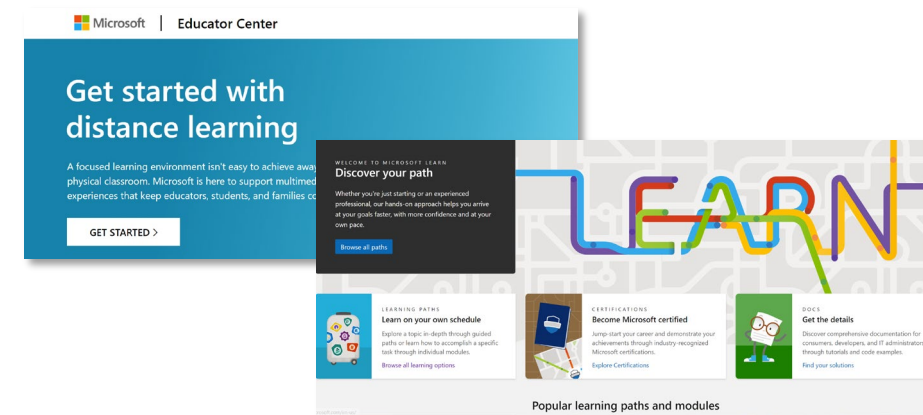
Microsoft | Educator Center

Get started with distance learning

A focused learning environment isn't easy to achieve away physical classroom. Microsoft is here to support multimed experiences that keep educators, students, and families co

GET STARTED >

WELCOME TO MICROSOFT LEARN
Discover your path

Whether you're just starting or an experienced professional, our hands-on approach helps you arrive at your goals faster, with more confidence and at your own pace.

Browse all paths

LEARN

LEARNING PATHS
Learn on your own schedule
Explore a topic in-depth through guided paths or learn how to accomplish a specific task through individual modules.
Browse all learning options

CERTIFICATIONS
Become Microsoft certified
Jump-start your career and demonstrate your achievements through industry-recognized Microsoft certifications.
Explore Certifications

DOCS
Get the details
Discover comprehensive documentation for consumers, developers, and IT administrat through tutorials and code examples.
Find your solutions

Popular learning paths and modules